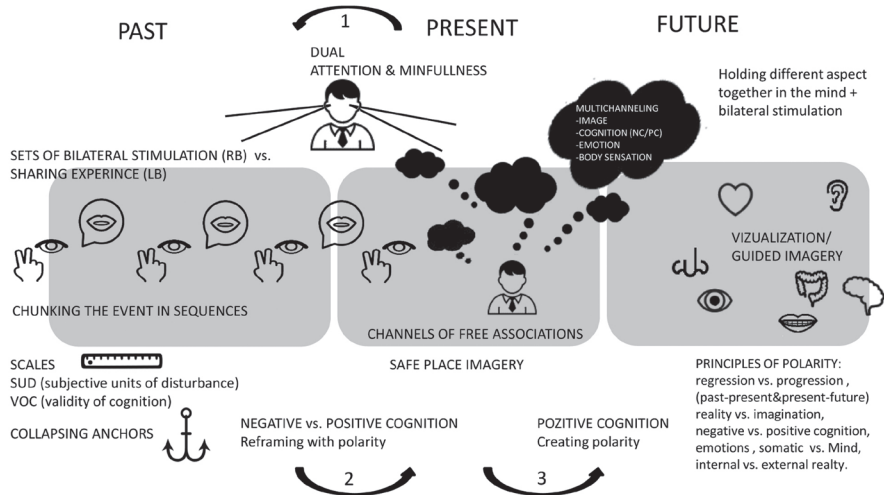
PAST

1

PRESENT

FUTURE

DUAL
ATTENTION & MINFULLNESS

Holding different aspect together in the mind + bilateral stimulation

MULTICHANNELING
-IMAGE
-COGNITION (NC/PC)
-EMOTION
-BODY SENSATION

SETS OF BILATERAL STIMULATION (RB) vs. SHARING EXPERINCE (LB)

VIZUALIZATION/ GUIDED IMAGERY

CHUNKING THE EVENT IN SEQUENCES

CHANNELS OF FREE ASSOCIATIONS

SCALES
SUD (subjective units of disturbance)
VOC (validity of cognition)

SAFE PLACE IMAGERY

PRINCIPLES OF POLARITY:
regression vs. progression , (past-present&present-future) reality vs. imagination, negative vs. positive cognition, emotions , somatic vs. Mind, internal vs. external realty.

COLLAPSING ANCHORS

NEGATIVE vs. POSITIVE COGNITION
Reframing with polarity

POZITIVE COGNITION
Creating polarity

2

3